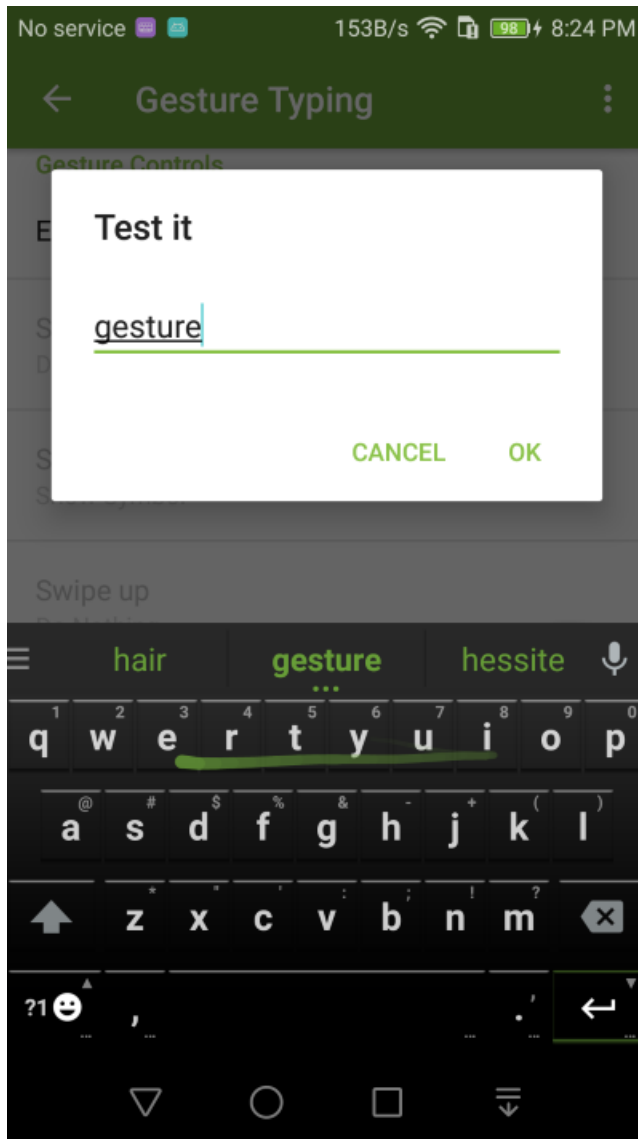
No service 153B/s 98 8:24 PM

Gesture Typing

Gesture Controls

E

S
D

S
S

Swipe up

Test it

gesture

CANCEL OK

hair gesture hessite

1 q 2 w 3 e 4 r 5 t 6 y 7 u 8 i 9 o 0 p

@ a # s $ d % f & g - h + j ( k ) l

* z " x ' c : v ; b ! n ? m

?1 ☺ , . ,